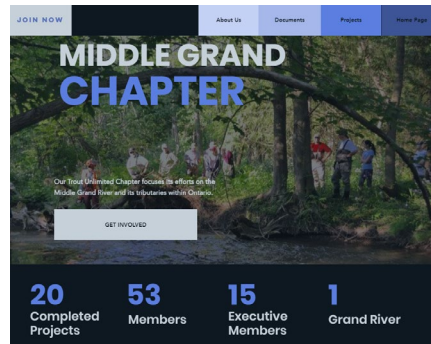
JOIN NOW

About Us

Documents

Projects

Home Page

MIDDLE GRAND CHAPTER

Our Trout Unlimited Chapter focuses its efforts on the Middle Grand River and its tributaries within Ontario.

GET INVOLVED

20 Completed Projects

53 Members

15 Executive Members

1 Grand River